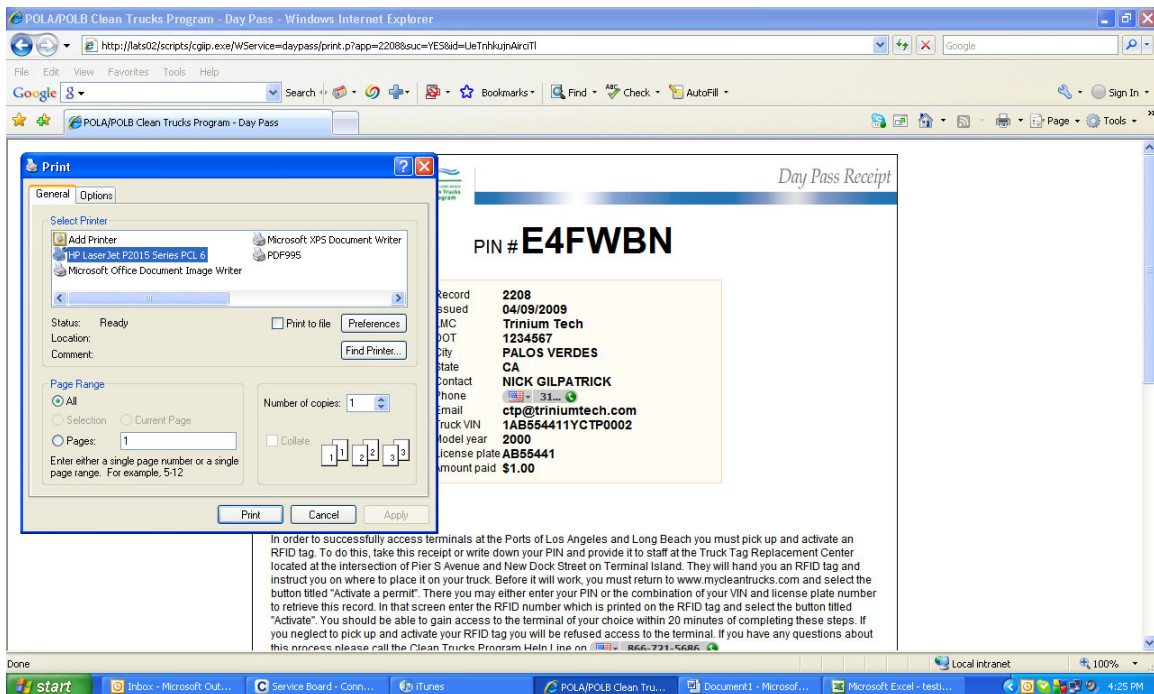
POLA/POLB Clean Trucks Program - Day Pass - Windows Internet Explorer

http://lats02/scripts/cgiip.exe/WService=daypass/print.p?app=2208&suc=YES&id=UeTnhkujnAirciTl

Google

File Edit View Favorites Tools Help

Google 8 Search Bookmarks Find Check AutoFill Sign In

POLA/POLB Clean Trucks Program - Day Pass

Page Tools

Print

General Options

Select Printer

Add Printer
HP LaserJet P2015 Series PCL 6
Microsoft Office Document Image Writer
Microsoft XPS Document Writer
PDF995

Status: Ready
Location:
Comment:

Print to file Preferences

Find Printer...

Page Range
All
Selection Current Page
Pages: 1
Enter either a single page number or a single page range. For example, 5-12

Number of copies: 1

Collate

Print Cancel Apply

Day Pass Receipt

PIN # E4FWBN

| Record | 2208 |
|---|---|
| ssued | 04/09/2009 |
| MC | Trinium Tech |
| DOT | 1234567 |
| City | PALOS VERDES |
| State | CA |
| Contact | NICK GILPATRICK |
| Phone | 31... |
| Email | ctp@triniumtech.com |
| Truck VIN | 1AB554411YCTP0002 |
| Model year | 2000 |
| License plate | AB55441 |
| Amount paid | $1.00 |

In order to successfully access terminals at the Ports of Los Angeles and Long Beach you must pick up and activate an RFID tag. To do this, take this receipt or write down your PIN and provide it to staff at the Truck Tag Replacement Center located at the intersection of Pier S Avenue and New Dock Street on Terminal Island. They will hand you an RFID tag and instruct you on where to place it on your truck. Before it will work, you must return to www.mycleantrucks.com and select the button titled "Activate a permit". There you may either enter your PIN or the combination of your VIN and license plate number to retrieve this record. In that screen enter the RFID number which is printed on the RFID tag and select the button titled "Activate". You should be able to gain access to the terminal of your choice within 20 minutes of completing these steps. If you neglect to pick up and activate your RFID tag you will be refused access to the terminal. If you have any questions about this process please call the Clean Trucks Program Help Line on 866-721-5686

Done

Local intranet

100%

start

Inbox - Microsoft Out...

Service Board - Conn...

iTunes

POLA/POLB Clean Tru...

Document1 - Microsof...

Microsoft Excel - testi...

4:25 PM